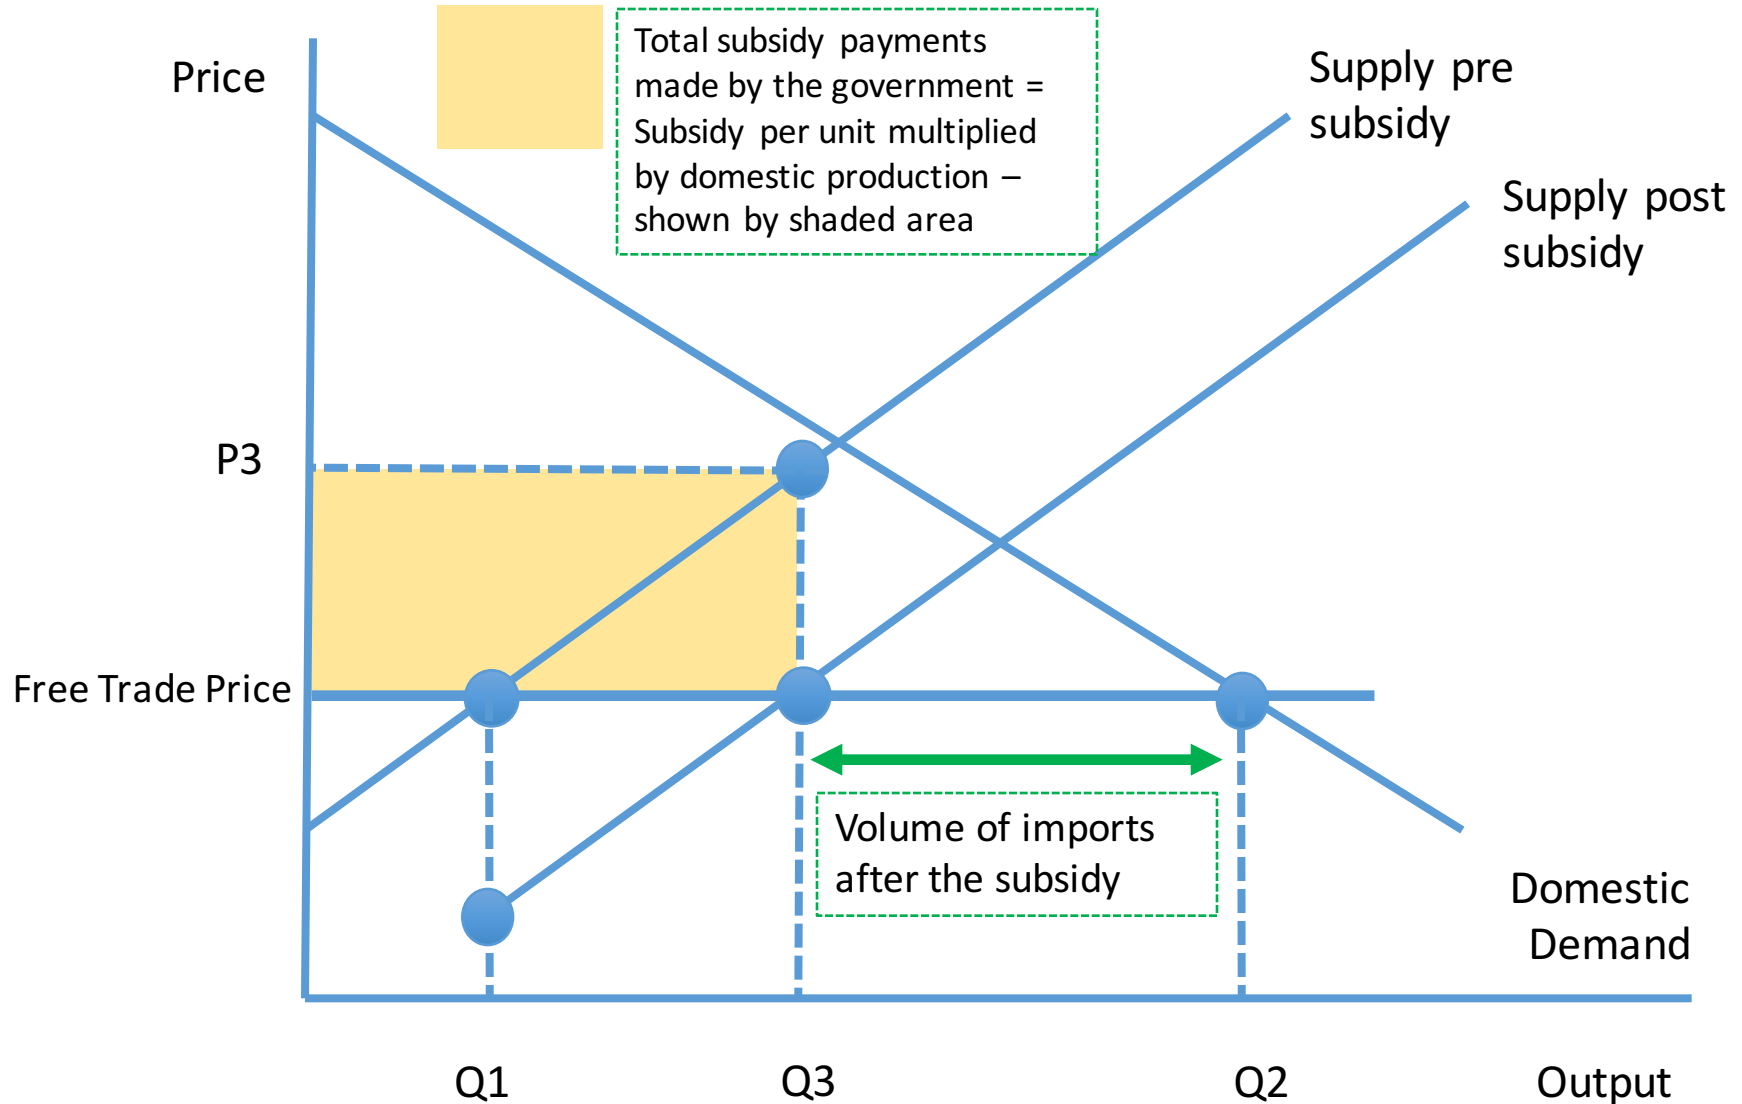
Price

Total subsidy payments made by the government = Subsidy per unit multiplied by domestic production – shown by shaded area

Supply pre subsidy

Supply post subsidy

P3

Free Trade Price

Volume of imports after the subsidy

Domestic Demand

Q1

Q3

Q2

Output